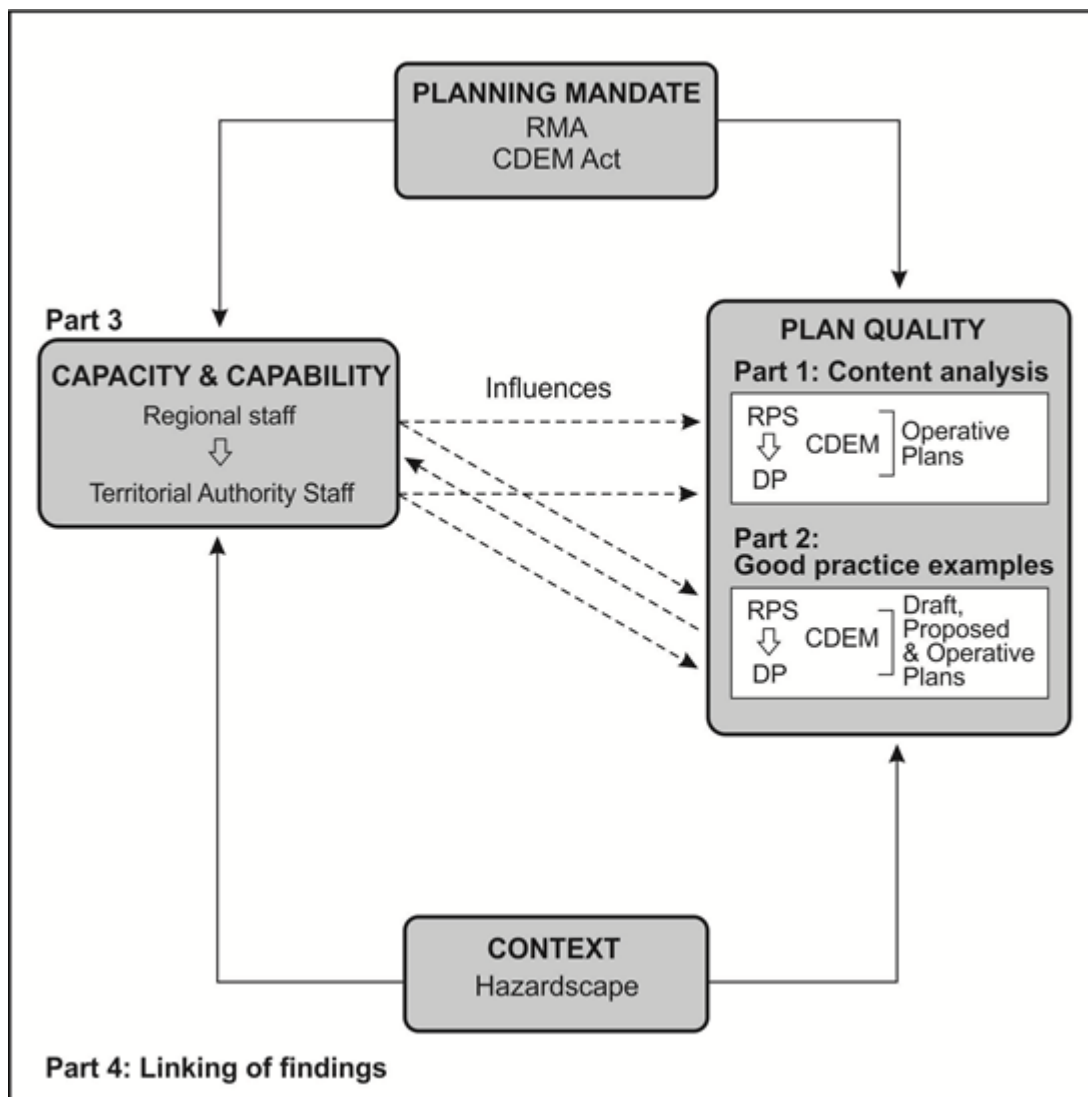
PLANNING MANDATE
RMA
CDEM Act

Part 3
CAPACITY & CAPABILITY
Regional staff
Territorial Authority Staff

Influences

PLAN QUALITY
Part 1: Content analysis
RPS
DP
CDEM
Operative Plans

Part 2:
Good practice examples
RPS
DP
CDEM
Draft, Proposed & Operative Plans

CONTEXT
Hazardscape

Part 4: Linking of findings